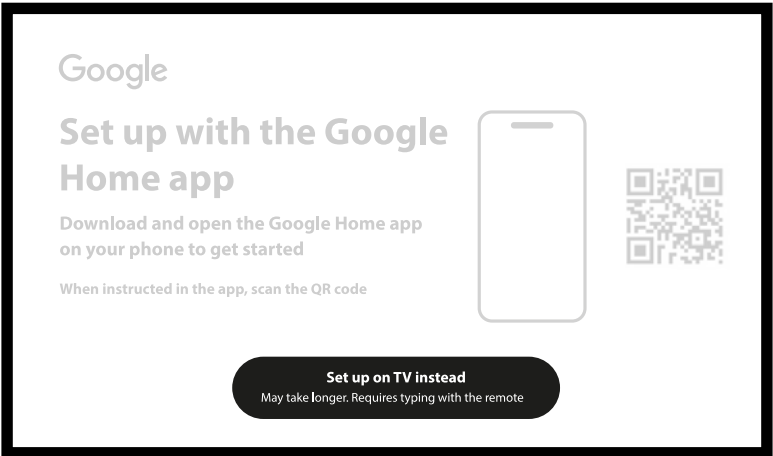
Google

Set up with the Google Home app

Download and open the Google Home app on your phone to get started

When instructed in the app, scan the QR code

Set up on TV instead
May take longer. Requires typing with the remote